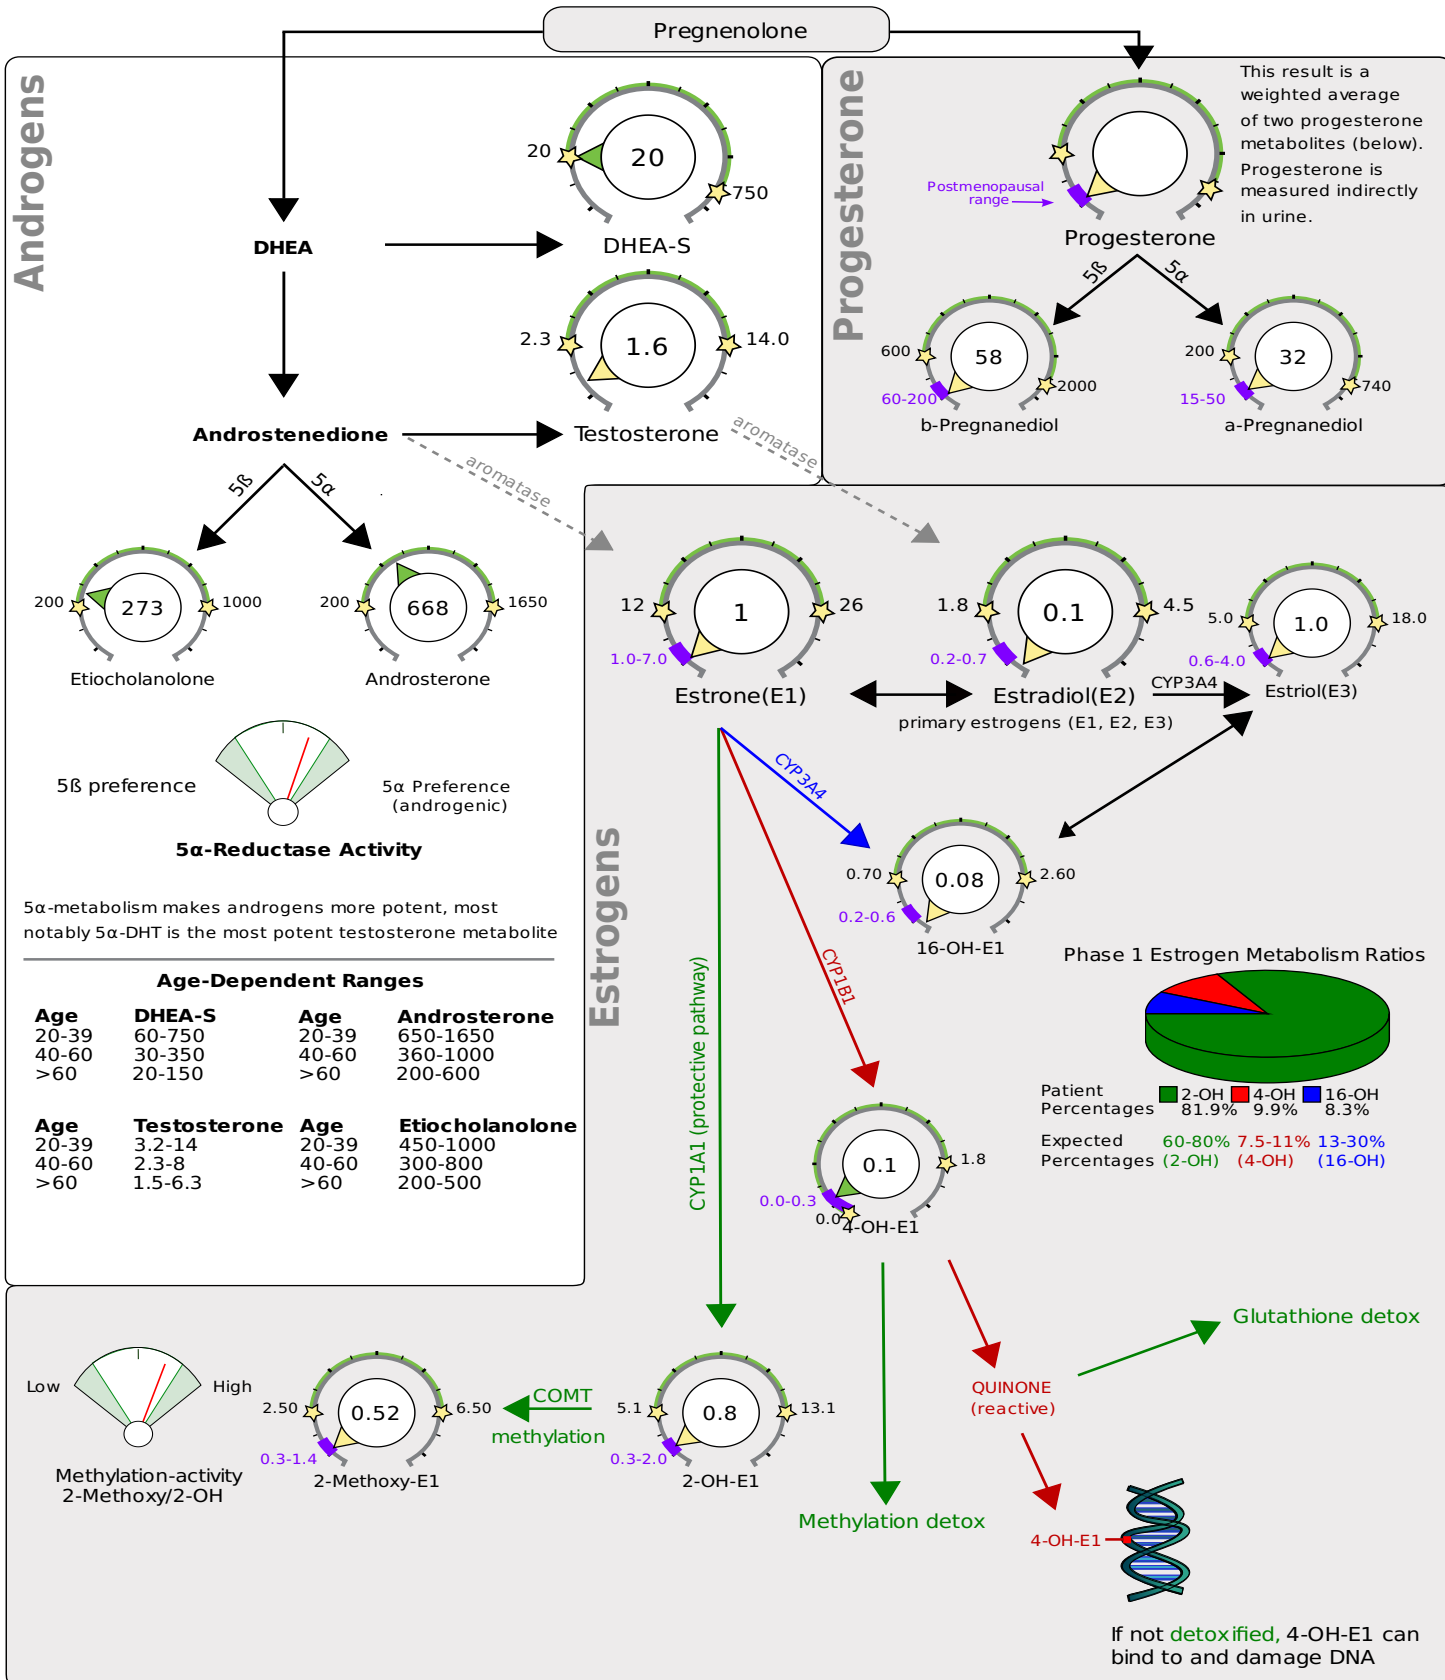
Pregnenolone

Androgens

DHEA

20
20
750
DHEA-S

2.3
1.6
14.0
Testosterone

Androstenedione

aromatase

aromatase

5ß
5α

200
273
1000
Etiocholanolone

200
668
1650
Androsterone

5ß preference

5α Preference (androgenic)

5α-Reductase Activity

5α-metabolism makes androgens more potent, most notably 5α-DHT is the most potent testosterone metabolite

Age-Dependent Ranges

| Age | DHEA-S | Age | Androsterone |
|---|---|---|---|
| 20-39 | 60-750 | 20-39 | 650-1650 |
| 40-60 | 30-350 | 40-60 | 360-1000 |
| >60 | 20-150 | >60 | 200-600 |

| Age | Testosterone | Age | Etiocholanolone |
|---|---|---|---|
| 20-39 | 3.2-14 | 20-39 | 450-1000 |
| 40-60 | 2.3-8 | 40-60 | 300-800 |
| >60 | 1.5-6.3 | >60 | 200-500 |

Progesterone

This result is a weighted average of two progesterone metabolites (below). Progesterone is measured indirectly in urine.

Postmenopausal range

Progesterone

5ß
5α

600
58
2000
60-200
b-Pregnanediol

200
32
740
15-50
a-Pregnanediol

Estrogens

12
1
26
1.0-7.0
Estrone(E1)

1.8
0.1
4.5
0.2-0.7
Estradiol(E2)

5.0
1.0
18.0
0.6-4.0
Estriol(E3)

CYP3A4

primary estrogens (E1, E2, E3)

CYP3A4

0.70
0.08
2.60
0.2-0.6
16-OH-E1

CYP1B1

CYP1A1 (protective pathway)

Phase 1 Estrogen Metabolism Ratios

Patient Percentages 2-OH 81.9% 4-OH 9.9% 16-OH 8.3%

Expected Percentages 60-80% (2-OH) 7.5-11% (4-OH) 13-30% (16-OH)

0.1
1.8
0.0-0.3
0.02
4-OH-E1

Low
High
Methylation-activity 2-Methoxy/2-OH

2.50
0.52
6.50
0.3-1.4
2-Methoxy-E1

COMT
methylation

5.1
0.8
13.1
0.3-2.0
2-OH-E1

Methylation detox

QUINONE (reactive)

Glutathione detox

4-OH-E1

If not detoxified, 4-OH-E1 can bind to and damage DNA